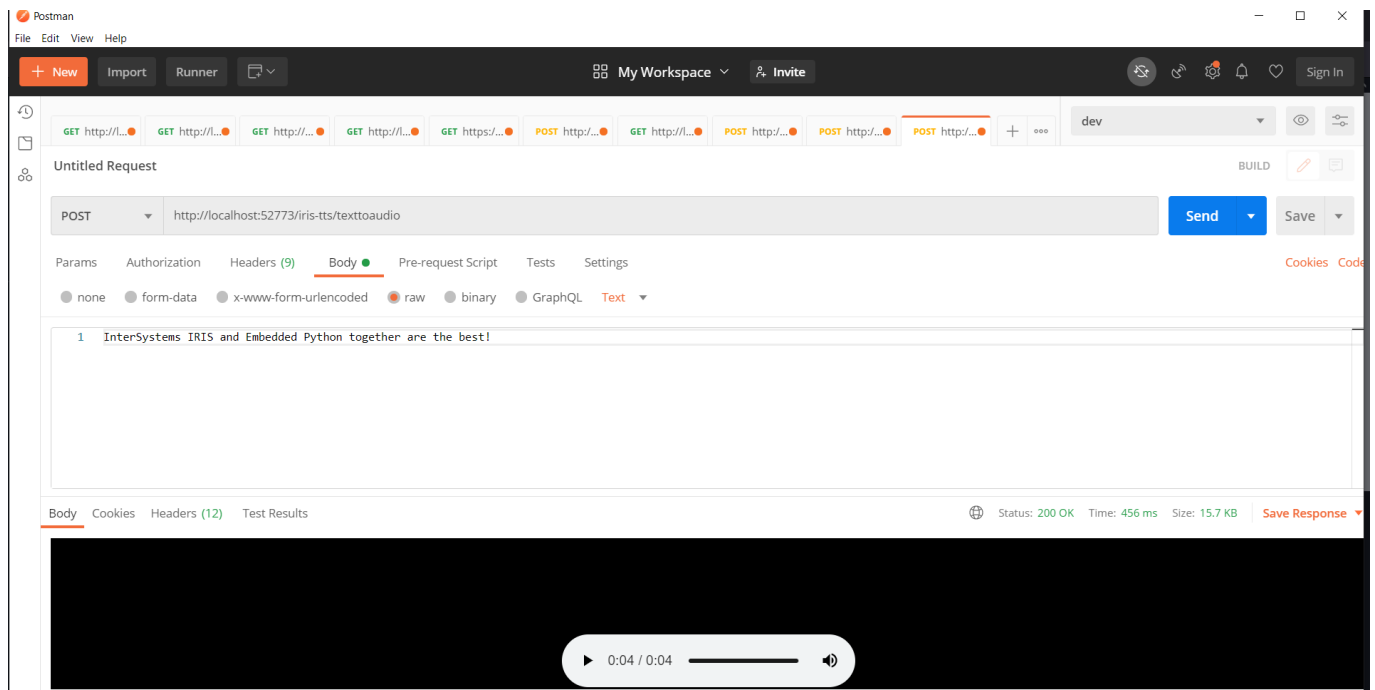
Postman
File Edit View Help

New Import Runner My Workspace Invite Sign In

GET http://l... GET http://l... GET http://... GET http://l... GET https:/... POST http:/... GET http://l... POST http:/... POST http:/... POST http:/...

dev

Untitled Request

BUILD

POST http://localhost:52773/iris-tts/texttoaudio

Send Save

Params Authorization Headers (9) Body Pre-request Script Tests Settings Cookies Code

none form-data x-www-form-urlencoded raw binary GraphQL Text

1 InterSystems IRIS and Embedded Python together are the best!

Body Cookies Headers (12) Test Results Status: 200 OK Time: 456 ms Size: 15.7 KB Save Response

0:04 / 0:04